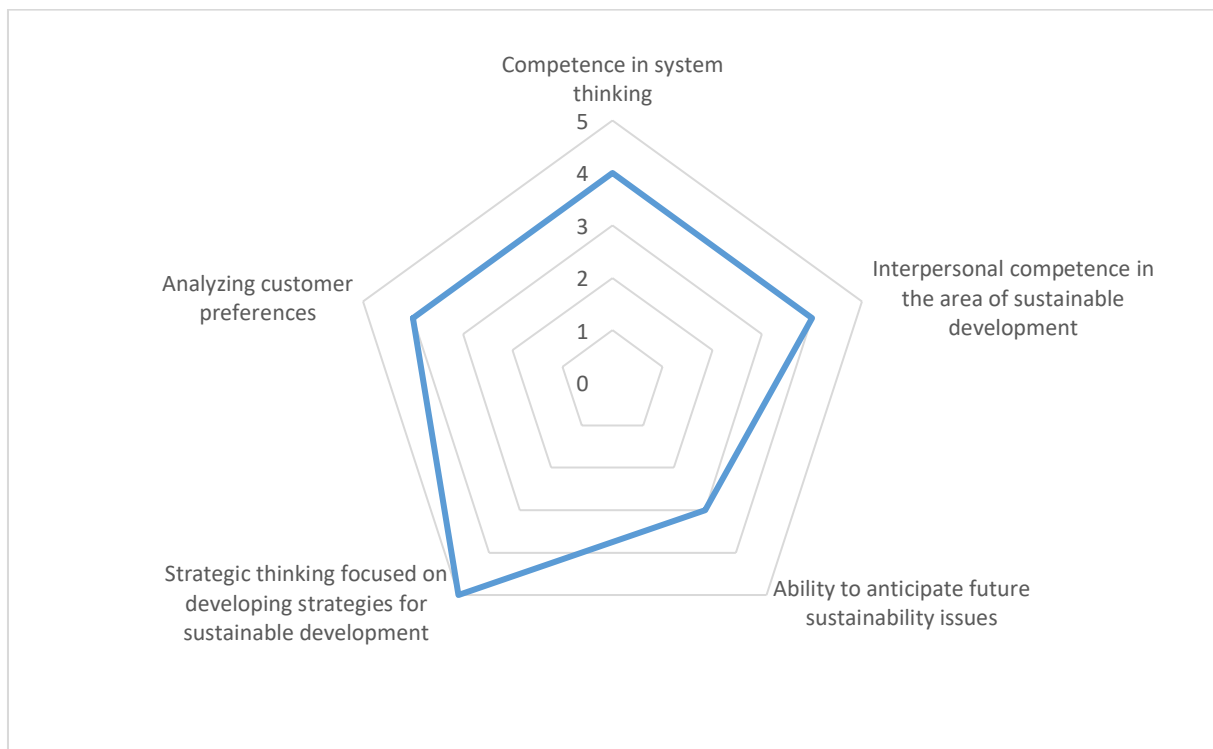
Competence in system thinking

5
4
3
2
1
0

Interpersonal competence in the area of sustainable development

Ability to anticipate future sustainability issues

Strategic thinking focused on developing strategies for sustainable development

Analyzing customer preferences